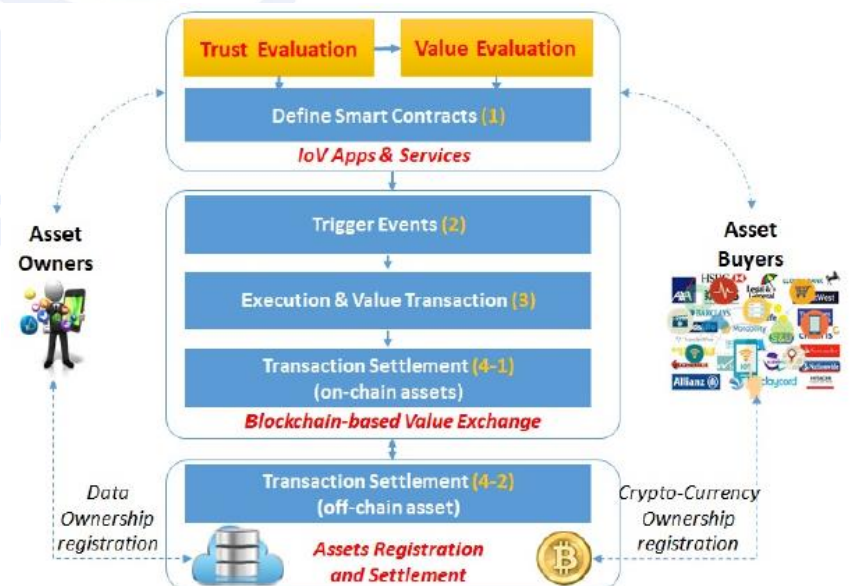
Trust Evaluation

Value Evaluation

Define Smart Contracts (1)

IoV Apps & Services

Trigger Events (2)

Execution & Value Transaction (3)

Transaction Settlement (4-1) (on-chain assets)

Blockchain-based Value Exchange

Transaction Settlement (4-2) (off-chain asset)

Assets Registration and Settlement

Asset Owners

Asset Buyers

HSBC

Legal & General

NatWest

BARCLAYS

Allianz

Nationwide

Data Ownership registration

Crypto-Currency Ownership registration